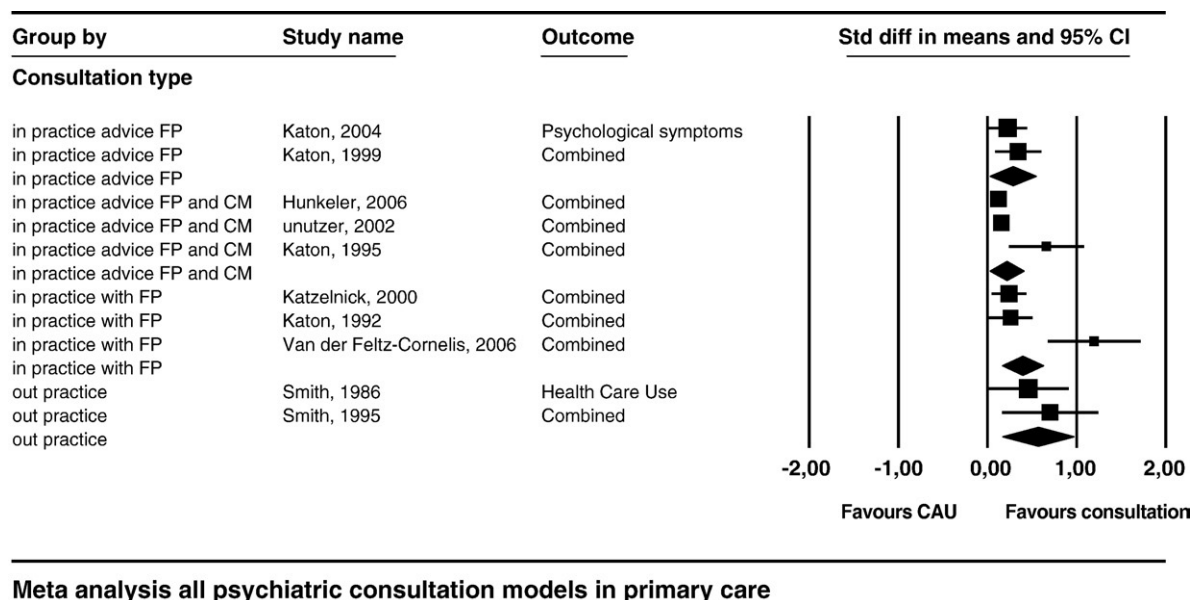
| Group by | Study name | Outcome |
|---|---|---|
| **Consultation type** | | |
| in practice advice FP | Katon, 2004 | Psychological symptoms |
| in practice advice FP | Katon, 1999 | Combined |
| in practice advice FP | | |
| in practice advice FP and CM | Hunkeler, 2006 | Combined |
| in practice advice FP and CM | unutzer, 2002 | Combined |
| in practice advice FP and CM | Katon, 1995 | Combined |
| in practice advice FP and CM | | |
| in practice with FP | Katzelnick, 2000 | Combined |
| in practice with FP | Katon, 1992 | Combined |
| in practice with FP | Van der Feltz-Cornelis, 2006 | Combined |
| in practice with FP | | |
| out practice | Smith, 1986 | Health Care Use |
| out practice | Smith, 1995 | Combined |
| out practice | | |

Std diff in means and 95% CI

-2,00 -1,00 0,00 1,00 2,00

Favours CAU Favours consultation

Meta analysis all psychiatric consultation models in primary care